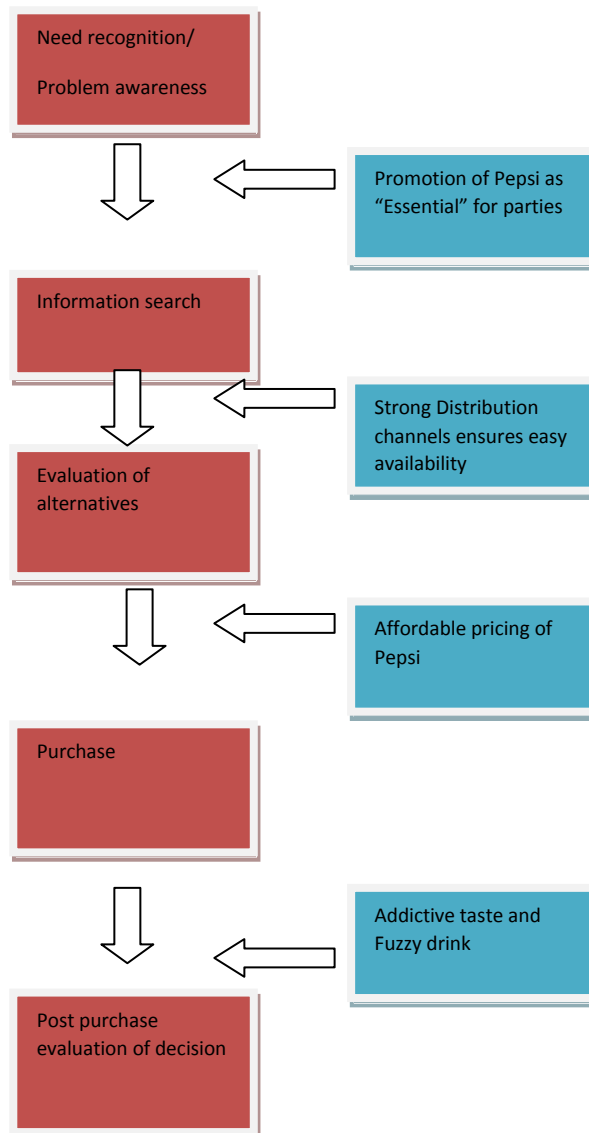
Need recognition/

Problem awareness

Promotion of Pepsi as “Essential” for parties

Information search

Strong Distribution channels ensures easy availability

Evaluation of alternatives

Affordable pricing of Pepsi

Purchase

Addictive taste and Fuzzy drink

Post purchase evaluation of decision